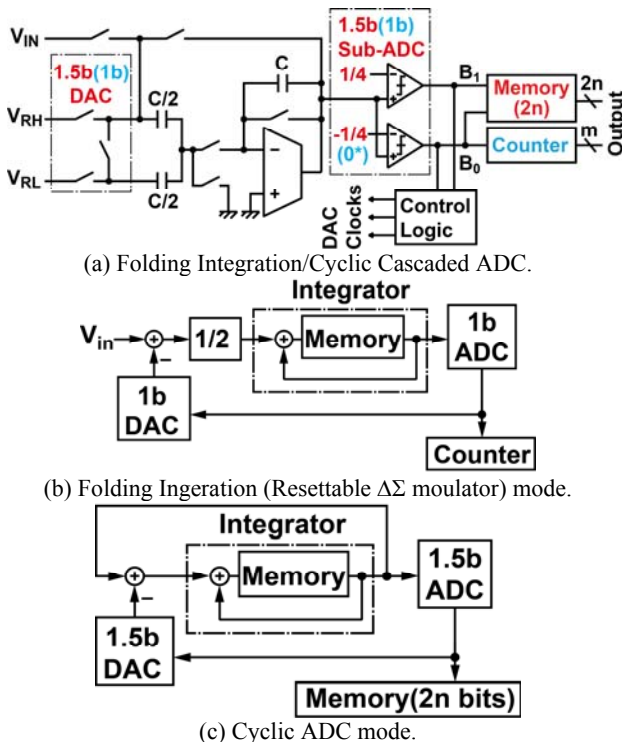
$V_{IN}$

1.5b(1b)
DAC

$V_{RH}$

$V_{RL}$

C/2

C/2

C

1.5b(1b)
Sub-ADC

1/4

-1/4
(0*)

$B_1$

$B_0$

Memory
(2n)

2n

Counter

m

Output

DAC Clocks

Control
Logic

(a) Folding Integration/Cyclic Cascaded ADC.

Integrator

$V_{in}$

1/2

Memory

1b
ADC

1b
DAC

Counter

(b) Folding Ingeration (Resettable ΔΣ moulator) mode.

Integrator

Memory

1.5b
ADC

1.5b
DAC

Memory(2n bits)

(c) Cyclic ADC mode.